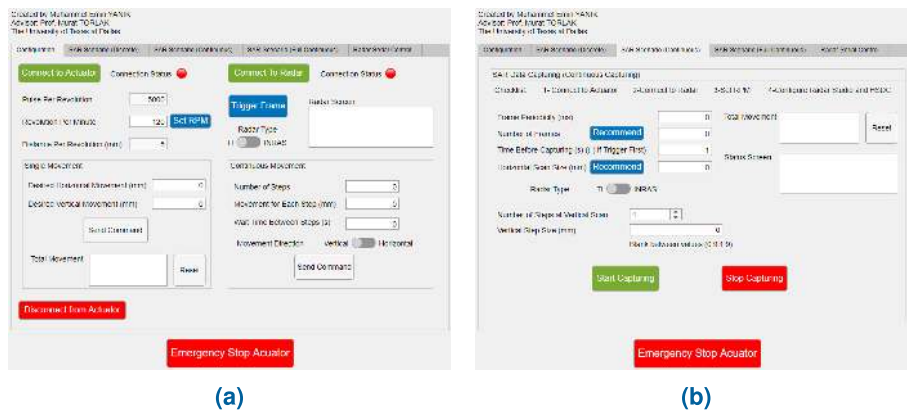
Created by Muhammet emin YANIK
Advisor: Prof. Murat TORLAK
The University of Texas at Dallas

Configuration | SAR Scenario (Discrete) | SAR Scenario (Continuous) | SAR Scenario (Full Continuous) | Radar Serial Control

Connect to Actuator
Connection Status

Connect To Radar
Connection Status

Pulse Per Revolution 5000
Revolution Per Minute 120 Set RPM
Distance Per Revolution (mm) 5

Trigger Frame
Radar Status

Radar Type
TI INRAS

Single Movement
Desired Horizontal Movement (mm) 0
Desired Vertical Movement (mm) 0
Send Command
Total Movement
Reset

Continuous Movement
Number of Steps 0
Movement for Each Step (mm) 0
Wait Time Between Steps (s) 0
Movement Direction Vertical Horizontal
Send Command

Disconnect from Actuator

Emergency Stop Acuator

(a)

Created by Muhammet emin YANIK
Advisor: Prof. Murat TORLAK
The University of Texas at Dallas

Configuration | SAR Scenario (Discrete) | SAR Scenario (Continuous) | SAR Scenario (Full Continuous) | Radar Serial Control

SAR Data Capturing (Continuous Capturing)
Checklist: 1- Connect to Actuator 2-Connect to Radar 3-Set RPM 4-Configure Radar Studio and FSDC

Frame Periodicity (ms) 0
Number of Frames Recommend 0
Time Before Capturing (s) (If Trigger First) 1
Horizontal Scan Size (mm) Recommend 0

Total Movement
Reset
Status Screen

Radar Type TI INRAS

Number of Step of Vertical Scan 1
Vertical Step Size (mm) 0
Blank between values (0.01:1)

Start Capturing
Stop Capturing

Emergency Stop Acuator

(b)